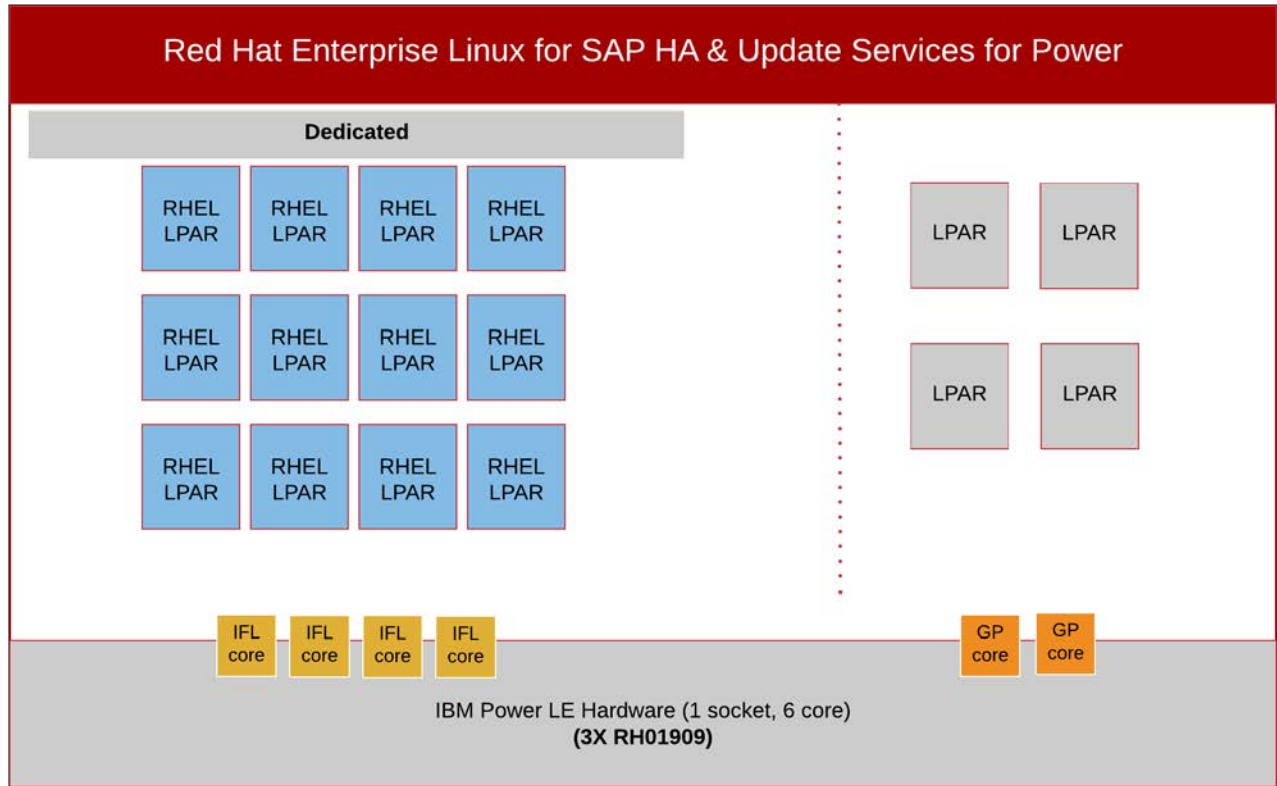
Red Hat Enterprise Linux for SAP HA & Update Services for Power

Dedicated

RHEL LPAR
RHEL LPAR
RHEL LPAR
RHEL LPAR

RHEL LPAR
RHEL LPAR
RHEL LPAR
RHEL LPAR

RHEL LPAR
RHEL LPAR
RHEL LPAR
RHEL LPAR

LPAR
LPAR

LPAR
LPAR

IFL core
IFL core
IFL core
IFL core

GP core
GP core

IBM Power LE Hardware (1 socket, 6 core)
**(3X RH01909)**